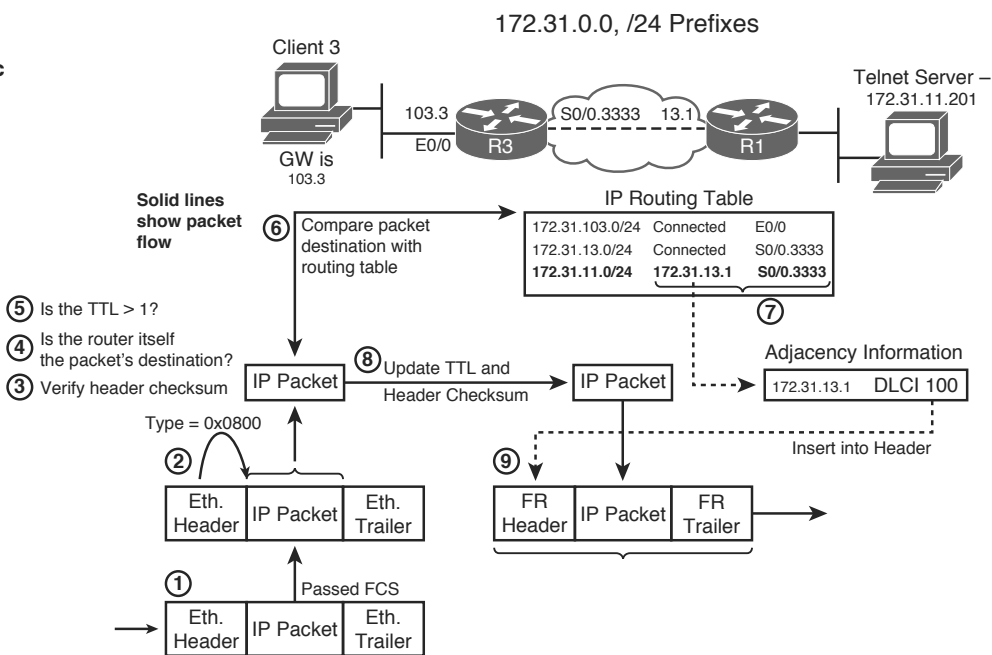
172.31.0.0, /24 Prefixes

Client 3

Telnet Server – 172.31.11.201

103.3

S0/0.3333

13.1

E0/0

R3

R1

GW is 103.3

Solid lines show packet flow

IP Routing Table

6 Compare packet destination with routing table

| 172.31.103.0/24 | Connected | E0/0 |
|---|---|---|
| 172.31.13.0/24 | Connected | S0/0.3333 |
| **172.31.11.0/24** | **172.31.13.1** | **S0/0.3333** |

7

5 Is the TTL > 1?

4 Is the router itself the packet's destination?

3 Verify header checksum

Adjacency Information

IP Packet

8 Update TTL and Header Checksum

IP Packet

172.31.13.1 DLCI 100

Type = 0x0800

Insert into Header

2

Eth. Header | IP Packet | Eth. Trailer

9

FR Header | IP Packet | FR Trailer

1

Passed FCS

Eth. Header | IP Packet | Eth. Trailer